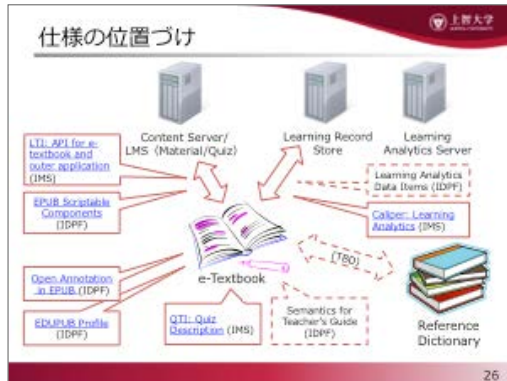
仕様の位置づけ

上智大学
SOPHIA UNIVERSITY

Content Server/ LMS (Material/Quiz)

Learning Record Store

Learning Analytics Server

LTI: API for e-textbook and outer application (IMS)

EPUB Scriptable Components (IDPF)

Learning Analytics Data Items (IDPF)

Caliper: Learning Analytics (IMS)

(TBD)

e-Textbook

Open Annotation in EPUB (IDPF)

EDUPUB Profile (IDPF)

QTI: Quiz Description (IMS)

Semantics for Teacher's Guide (IDPF)

Reference Dictionary

26